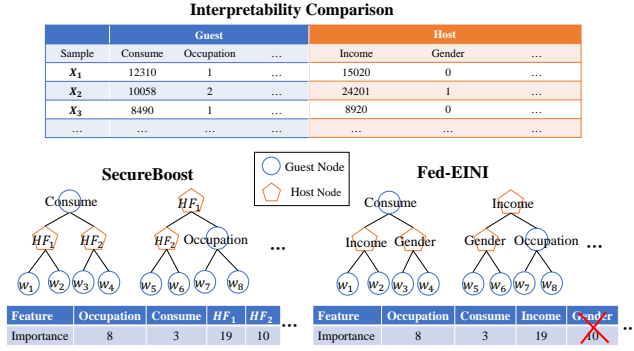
Interpretability Comparison

| Sample | Guest: Consume | Guest: Occupation | Guest: … | Host: Income | Host: Gender | Host: … |
|---|---|---|---|---|---|---|
| $X_1$ | 12310 | 1 | … | 15020 | 0 | … |
| $X_2$ | 10058 | 2 | … | 24201 | 1 | … |
| $X_3$ | 8490 | 1 | … | 8920 | 0 | … |
| … | … | … | … | … | … | … |

SecureBoost

Guest Node

Host Node

Fed-EINI

Consume

$HF_1$

$HF_1$

$HF_2$

$HF_2$

Occupation

…

$w_1$ $w_2$ $w_3$ $w_4$

$w_5$ $w_6$ $w_7$ $w_8$

Consume

Income

Income

Gender

Gender

Occupation

…

$w_1$ $w_2$ $w_3$ $w_4$

$w_5$ $w_6$ $w_7$ $w_8$

| Feature | Occupation | Consume | $HF_1$ | $HF_2$ |
|---|---|---|---|---|
| Importance | 8 | 3 | 19 | 10 |

…

| Feature | Occupation | Consume | Income | Gender |
|---|---|---|---|---|
| Importance | 8 | 3 | 19 | 10 |

…